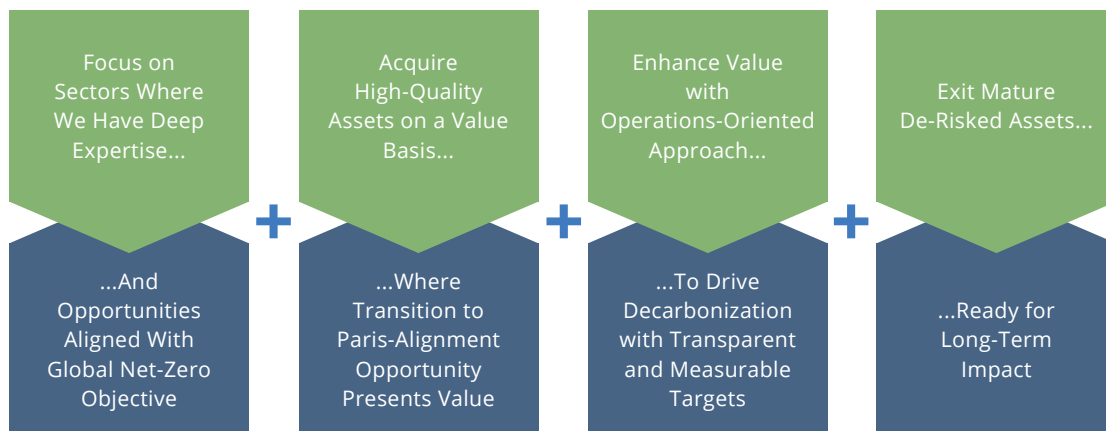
Focus on Sectors Where We Have Deep Expertise...

...And Opportunities Aligned With Global Net-Zero Objective

+

Acquire High-Quality Assets on a Value Basis...

...Where Transition to Paris-Alignment Opportunity Presents Value

+

Enhance Value with Operations-Oriented Approach...

...To Drive Decarbonization with Transparent and Measurable Targets

+

Exit Mature De-Risked Assets...

...Ready for Long-Term Impact